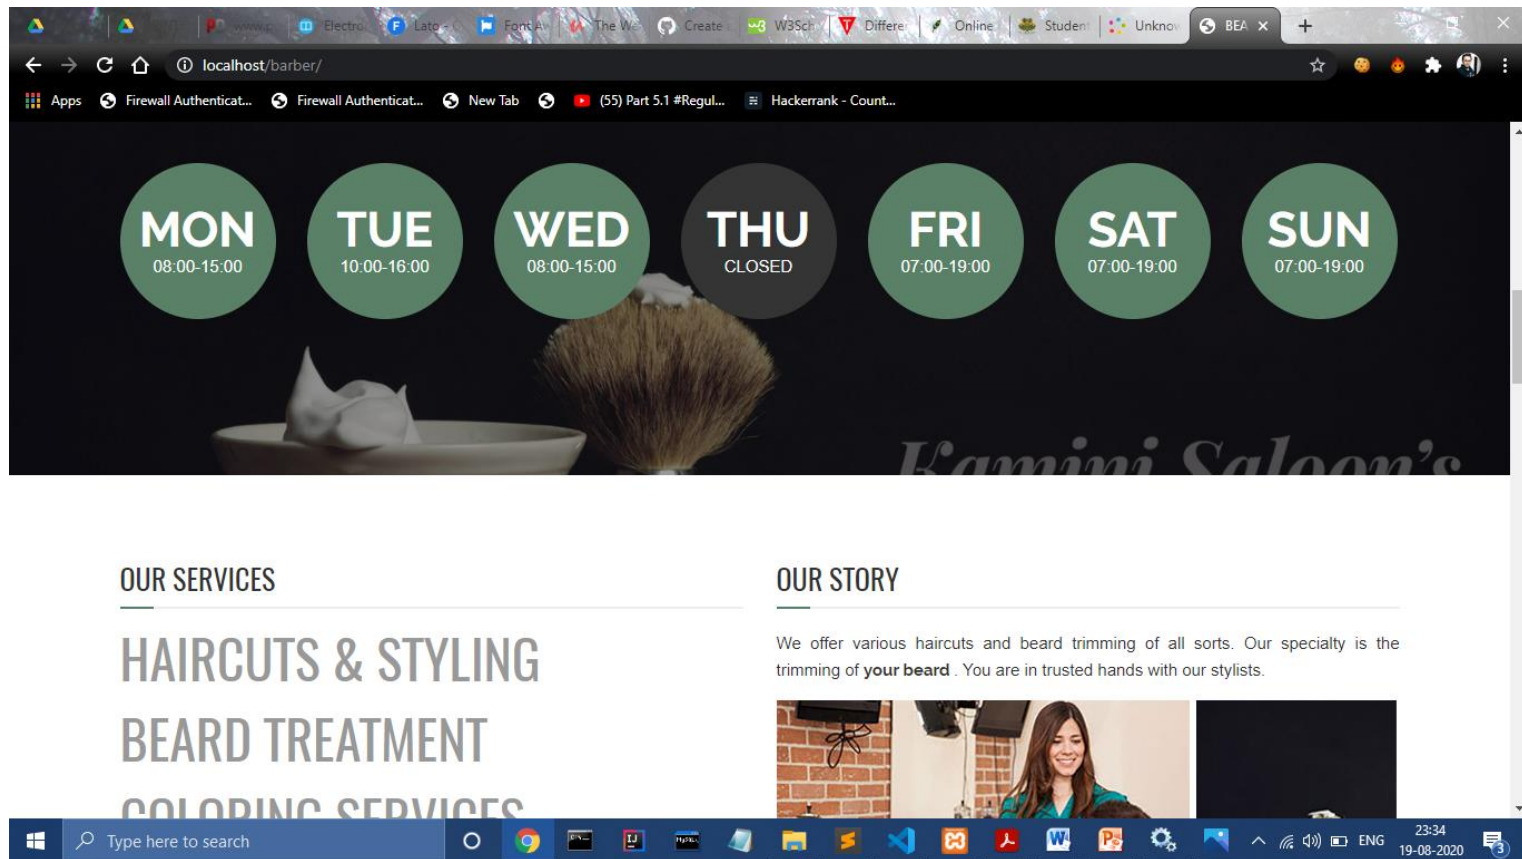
Electro | Lato | Font | The W | Create | W3Sch | Differe | Online | Student | Unknow | BEA ×

localhost/barber/

Apps | Firewall Authenticat... | Firewall Authenticat... | New Tab | (55) Part 5.1 #Regul... | Hackerrank - Count...

MON
08:00-15:00

TUE
10:00-16:00

WED
08:00-15:00

THU
CLOSED

FRI
07:00-19:00

SAT
07:00-19:00

SUN
07:00-19:00

Kamini Saloon's

OUR SERVICES

HAIRCUTS & STYLING

BEARD TREATMENT

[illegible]

OUR STORY

We offer various haircuts and beard trimming of all sorts. Our specialty is the trimming of **your beard** . You are in trusted hands with our stylists.

Type here to search

ENG 23:34 19-08-2020